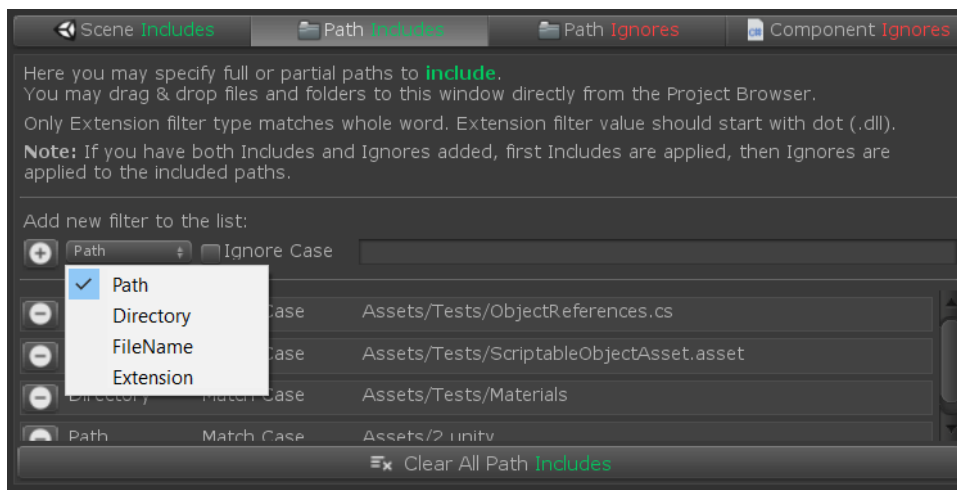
Scene Includes | Path Includes | Path Ignores | Component Ignores

Here you may specify full or partial paths to include.
You may drag & drop files and folders to this window directly from the Project Browser.

Only Extension filter type matches whole word. Extension filter value should start with dot (.dll).

Note: If you have both Includes and Ignores added, first Includes are applied, then Ignores are applied to the included paths.

Add new filter to the list:

Path
Ignore Case

Path
Directory
FileName
Extension

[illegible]Case Assets/Tests/ObjectReferences.cs
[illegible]Case Assets/Tests/ScriptableObjectAsset.asset
Directory Match Case Assets/Tests/Materials
Path Match Case Assets/2.unity

Clear All Path Includes